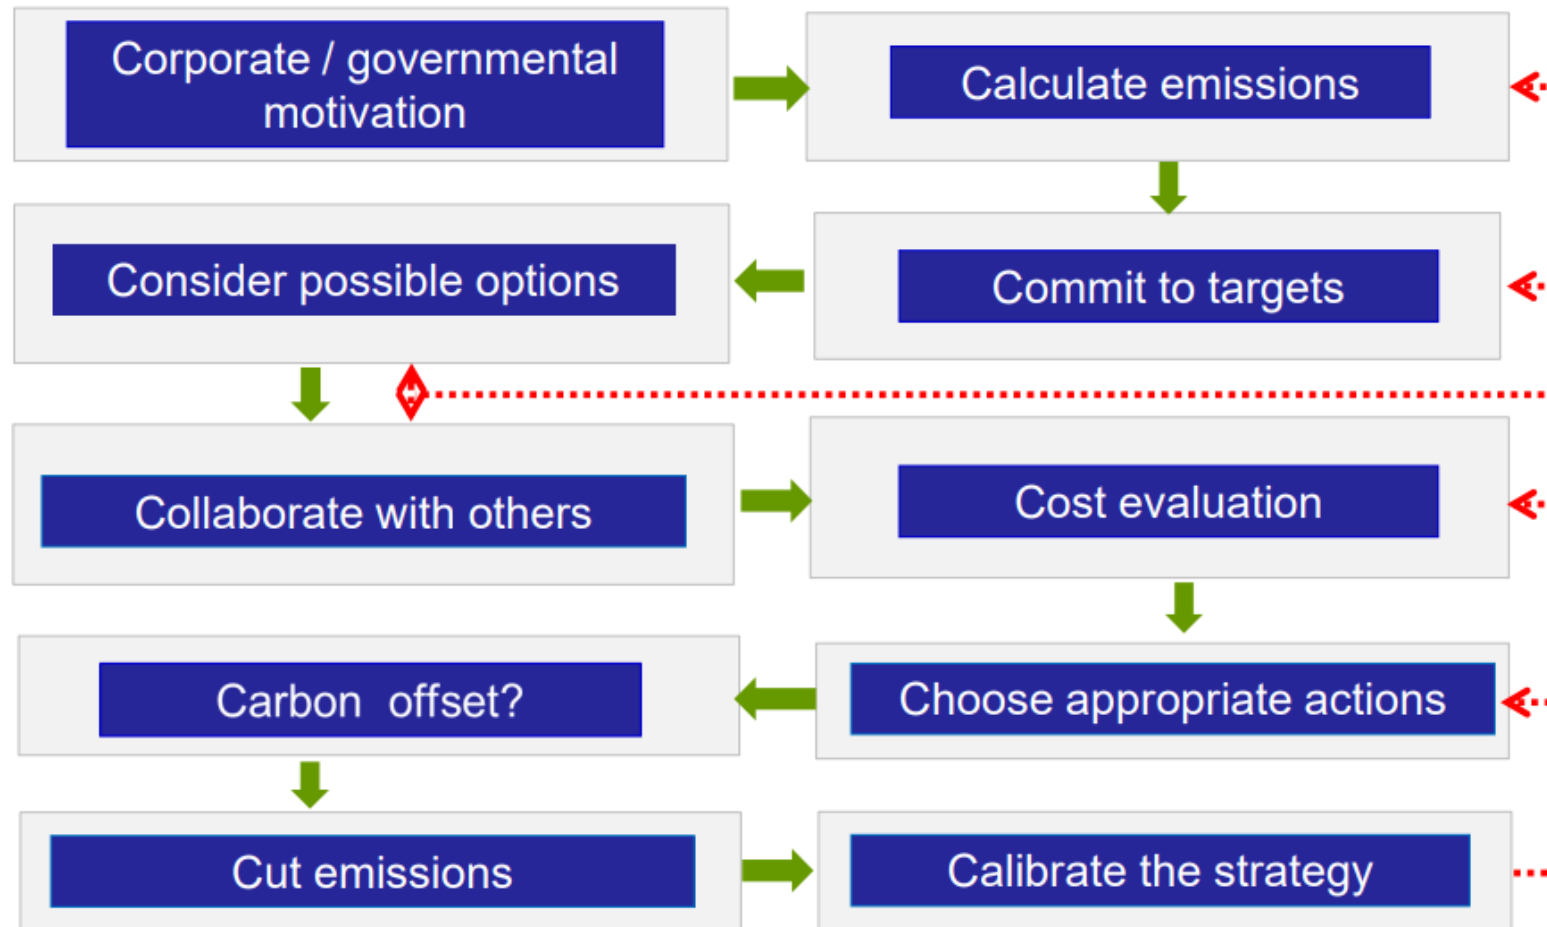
Corporate / governmental motivation

Calculate emissions

Consider possible options

Commit to targets

Collaborate with others

Cost evaluation

Carbon offset?

Choose appropriate actions

Cut emissions

Calibrate the strategy